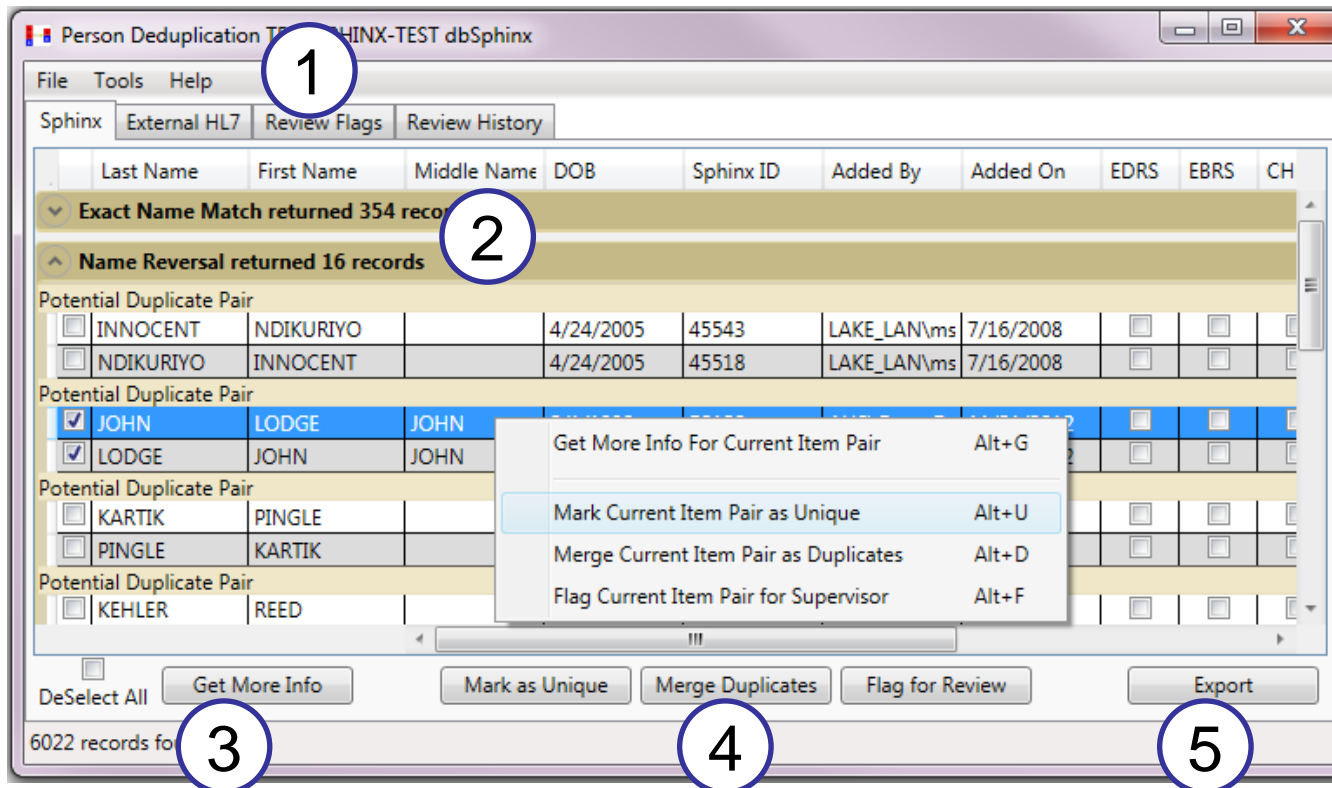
Person Deduplication T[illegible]HINX-TEST dbSphinx

File Tools Help

1

Sphinx | External HL7 | Review Flags | Review History

| | Last Name | First Name | Middle Name | DOB | Sphinx ID | Added By | Added On | EDRS | EBRS | CH |
|---|---|---|---|---|---|---|---|---|---|---|

Exact Name Match returned 354 reco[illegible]

2

Name Reversal returned 16 records

Potential Duplicate Pair

| | INNOCENT | NDIKURIYO | | 4/24/2005 | 45543 | LAKE_LAN\ms | 7/16/2008 | | | |
|---|---|---|---|---|---|---|---|---|---|---|
| | NDIKURIYO | INNOCENT | | 4/24/2005 | 45518 | LAKE_LAN\ms | 7/16/2008 | | | |

Potential Duplicate Pair

| | JOHN | LODGE | JOHN | | | | | | | |
|---|---|---|---|---|---|---|---|---|---|---|
| | LODGE | JOHN | JOHN | | | | | | | |

Potential Duplicate Pair

| | KARTIK | PINGLE | | | | | | | | |
|---|---|---|---|---|---|---|---|---|---|---|
| | PINGLE | KARTIK | | | | | | | | |

Potential Duplicate Pair

| | KEHLER | REED | | | | | | | | |
|---|---|---|---|---|---|---|---|---|---|---|

Get More Info For Current Item Pair Alt+G
Mark Current Item Pair as Unique Alt+U
Merge Current Item Pair as Duplicates Alt+D
Flag Current Item Pair for Supervisor Alt+F

DeSelect All
Get More Info
Mark as Unique
Merge Duplicates
Flag for Review
Export

6022 records fo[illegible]

3

4

5